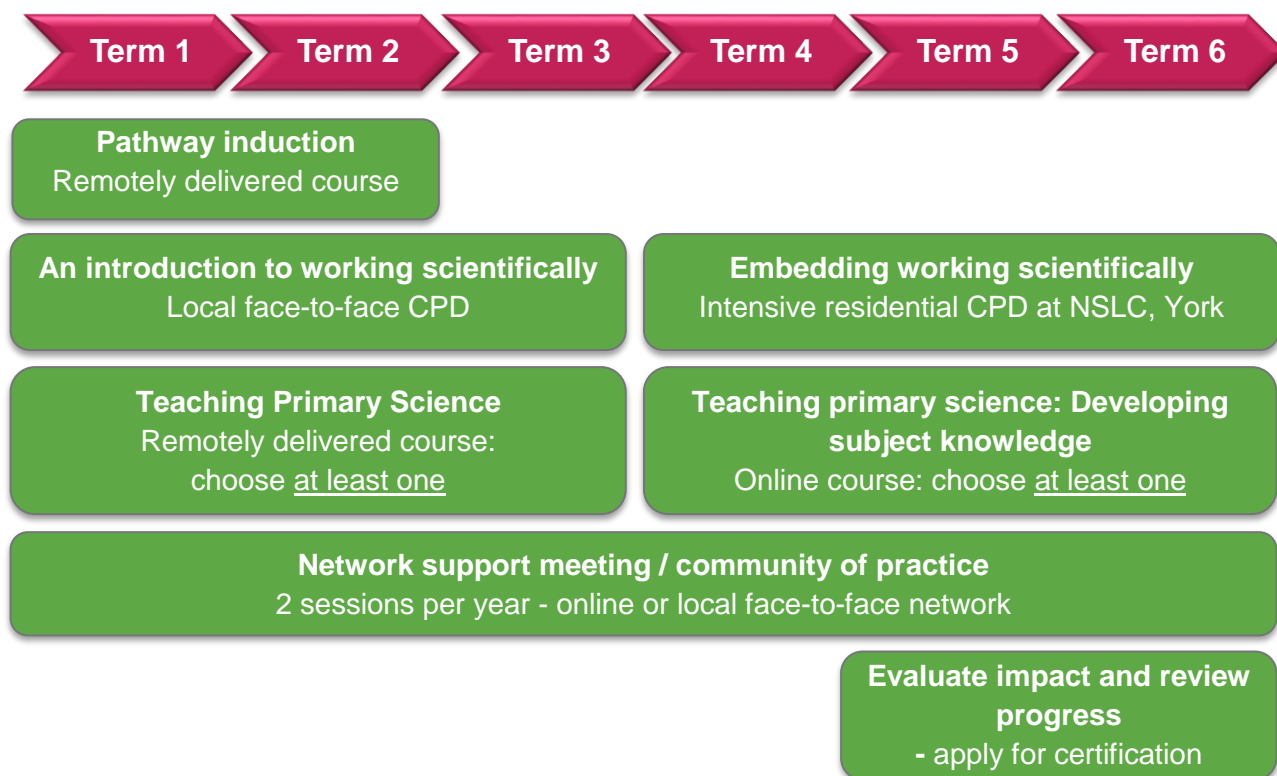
Term 1 Term 2 Term 3 Term 4 Term 5 Term 6

Pathway induction
Remotely delivered course

An introduction to working scientifically
Local face-to-face CPD

Embedding working scientifically
Intensive residential CPD at NSLC, York

Teaching Primary Science
Remotely delivered course: choose at least one

Teaching primary science: Developing subject knowledge
Online course: choose at least one

Network support meeting / community of practice
2 sessions per year - online or local face-to-face network

Evaluate impact and review progress
- apply for certification